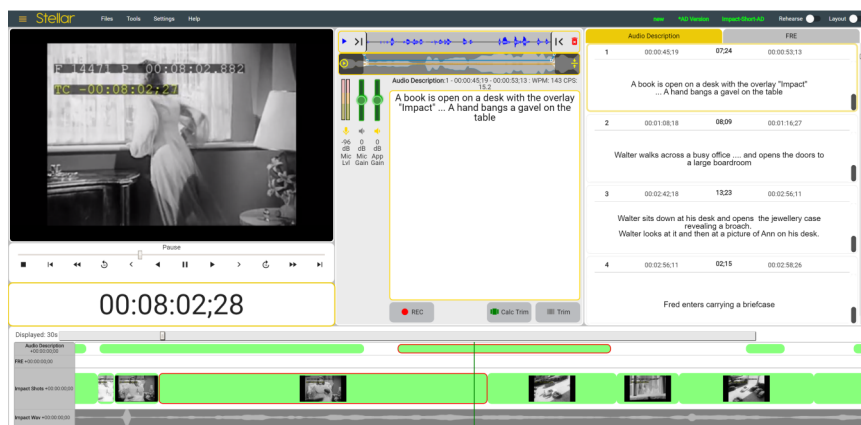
Stellar Files Tools Settings Help

new *AD Version Impact-Short-AD Rehearse Layout

F 14471 P 00:08:02.882
TC -00:08:02;27

Pause

00:08:02;28

Audio Description:1 - 00:00:45;19 - 00:00:53;13 : WPM: 143 CPS: 15.2

-96 dB Mic Lvl
0 dB Mic Gain
0 dB App Gain

A book is open on a desk with the overlay "Impact" ... A hand bangs a gavel on the table

REC Calc Trim Trim

Audio Description FRE

1 00:00:45;19 07;24 00:00:53;13
A book is open on a desk with the overlay "Impact" ... A hand bangs a gavel on the table

2 00:01:08;18 08;09 00:01:16;27
Walter walks across a busy office .... and opens the doors to a large boardroom

3 00:02:42;18 13;23 00:02:56;11
Walter sits down at his desk and opens the jewellery case revealing a broach.
Walter looks at it and then at a picture of Ann on his desk.

4 00:02:56;11 02;15 00:02:58;26
Fred enters carrying a briefcase

Displayed: 30s

Audio Description +00:00:00;00
FRE +00:00:00;00
Impact Shots +00:00:00;00
Impact Wav +00:00:00;00